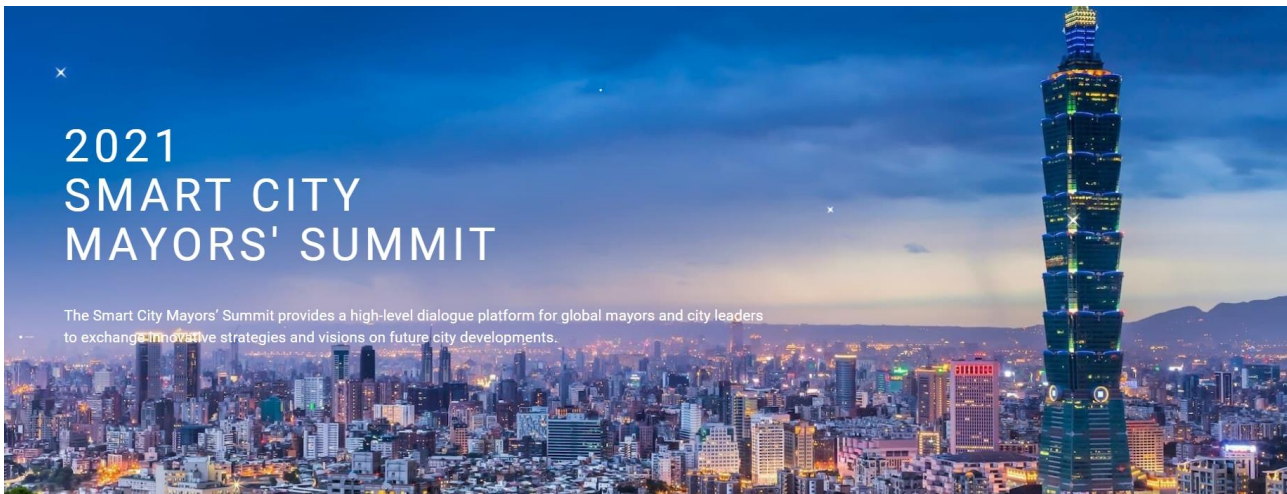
2021
SMART CITY
MAYORS' SUMMIT

The Smart City Mayors’ Summit provides a high-level dialogue platform for global mayors and city leaders to exchange innovative strategies and visions on future city developments.